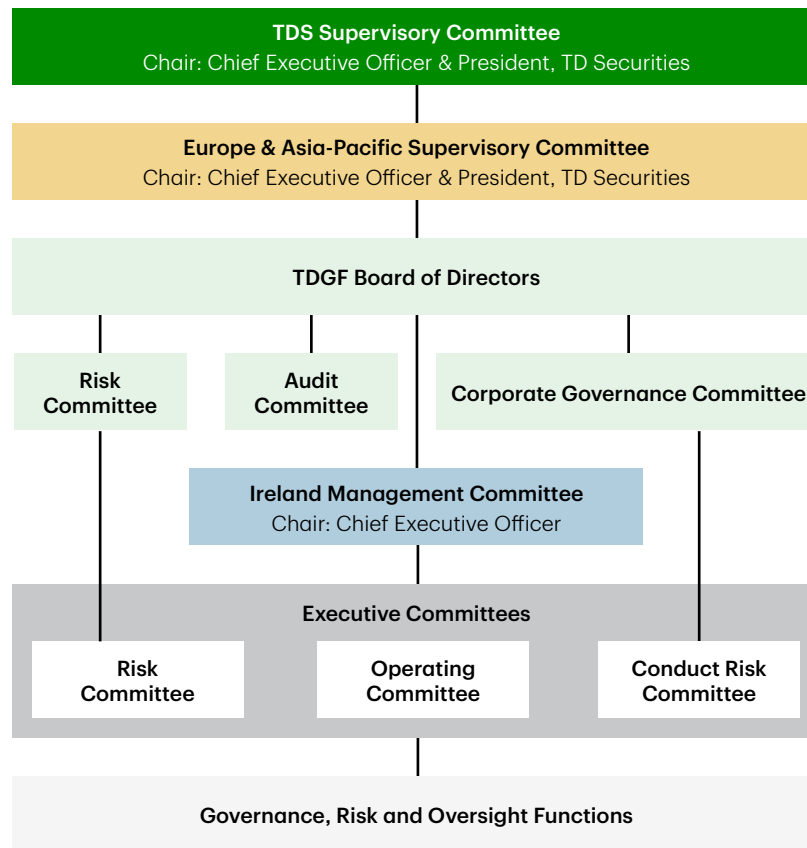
TDS Supervisory Committee
Chair: Chief Executive Officer & President, TD Securities

Europe & Asia-Pacific Supervisory Committee
Chair: Chief Executive Officer & President, TD Securities

TDGF Board of Directors

Risk Committee

Audit Committee

Corporate Governance Committee

Ireland Management Committee
Chair: Chief Executive Officer

Executive Committees

Risk Committee

Operating Committee

Conduct Risk Committee

Governance, Risk and Oversight Functions